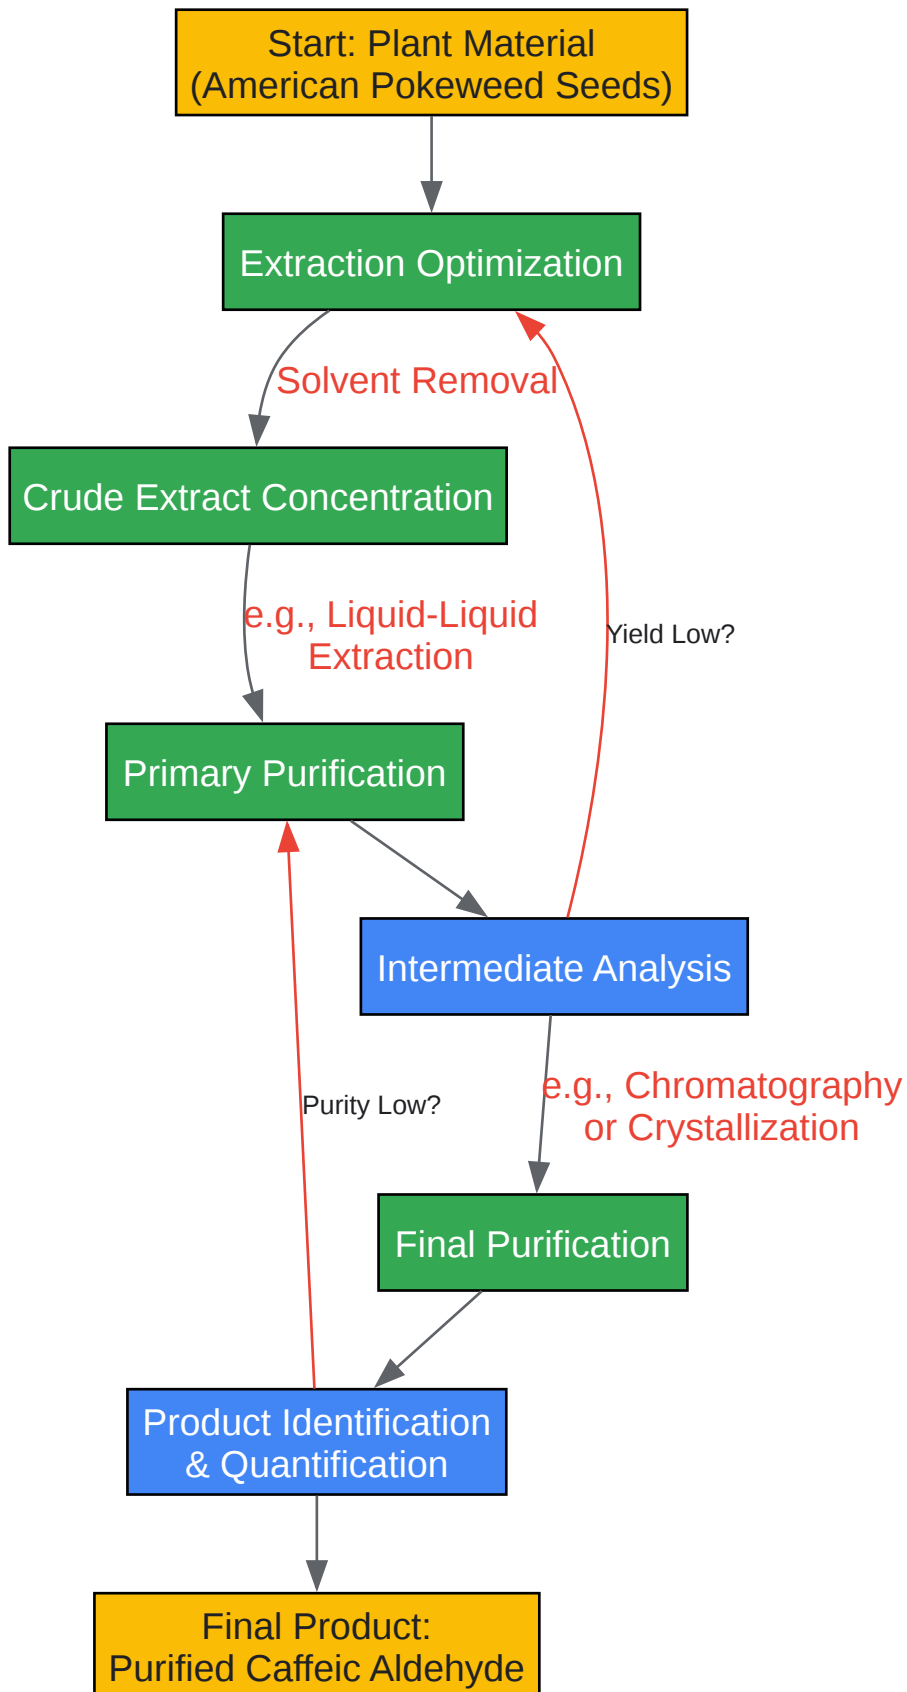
Start: Plant Material (American Pokeweed Seeds)

Extraction Optimization

Solvent Removal

Crude Extract Concentration

e.g., Liquid-Liquid Extraction

Yield Low?

Primary Purification

Intermediate Analysis

e.g., Chromatography or Crystallization

Purity Low?

Final Purification

Product Identification & Quantification

Final Product: Purified Caffeic Aldehyde